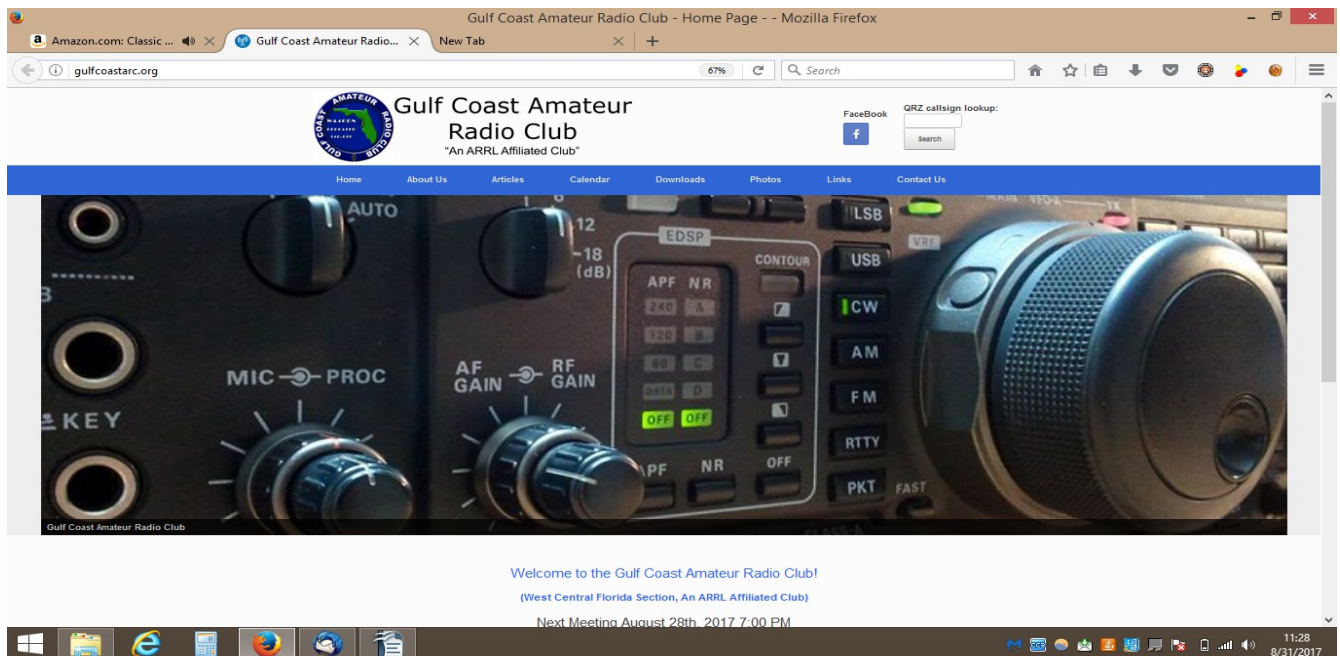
Gulf Coast Amateur Radio Club - Home Page - - Mozilla Firefox

Amazon.com: Classic ... | Gulf Coast Amateur Radio... | New Tab

gulfcoastarc.org

67%

Search

Gulf Coast Amateur Radio Club
"An ARRL Affiliated Club"

FaceBook

QRZ callsign lookup:

Search

Home | About Us | Articles | Calendar | Downloads | Photos | Links | Contact Us

AUTO
12
-18
(dB)
EDSP
CONTOUR
APF NR
240 A
120 B
60 C
DATA D
OFF OFF
LSB
USB
CW
AM
FM
RTTY
PKT
FAST
OFF
NR
APF
MIC PROC
AF GAIN
RF GAIN
KEY

Gulf Coast Amateur Radio Club

Welcome to the Gulf Coast Amateur Radio Club!

(West Central Florida Section, An ARRL Affiliated Club)

Next Meeting August 28th, 2017 7:00 PM

11:28
8/31/2017